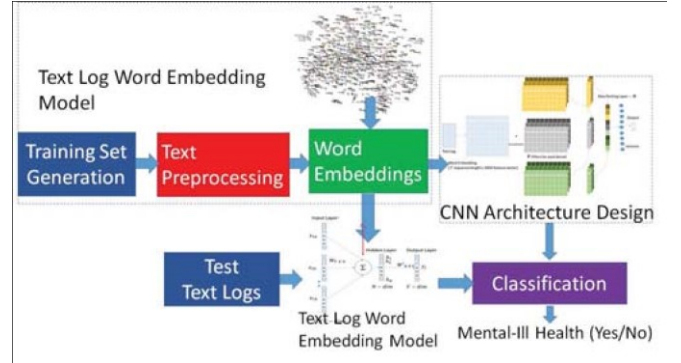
Text Log Word Embedding Model

Training Set Generation

Text Preprocessing

Word Embeddings

CNN Architecture Design

Test Text Logs

Text Log Word Embedding Model

Classification

Mental-Ill Health (Yes/No)